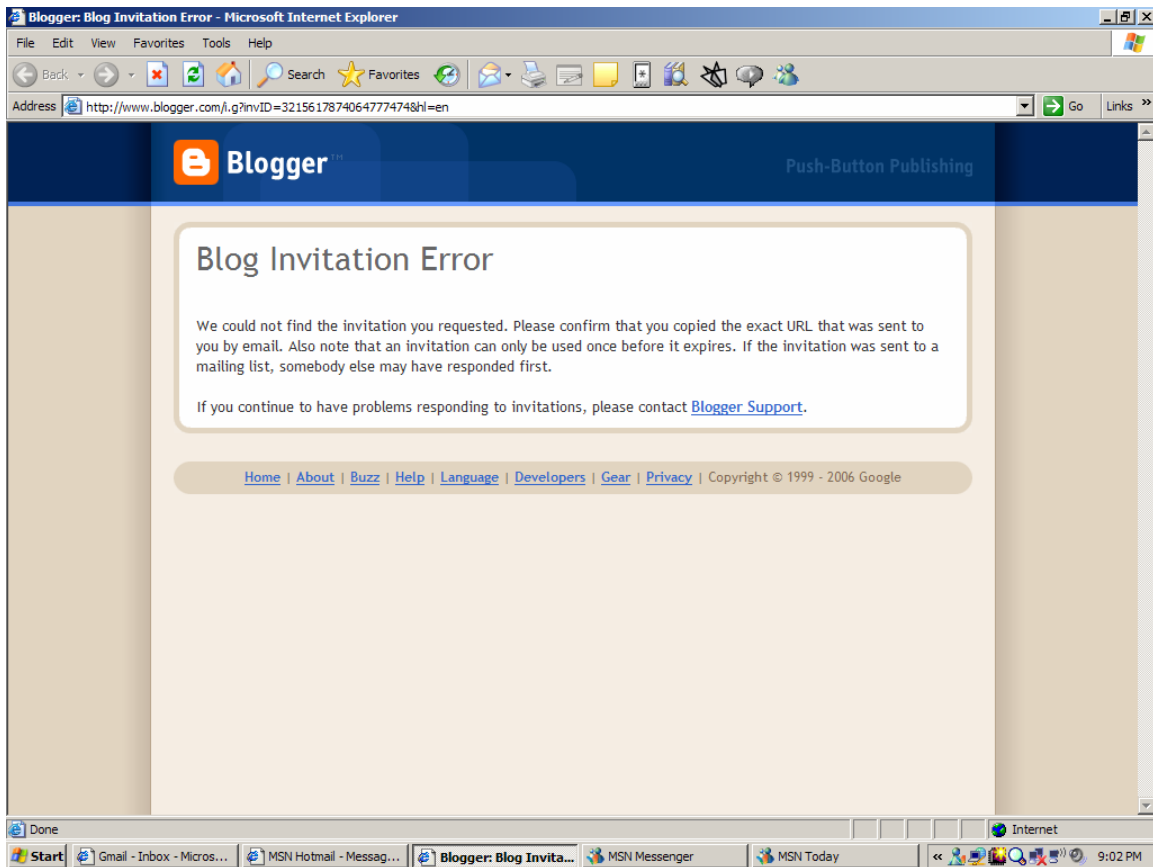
Blogger: Blog Invitation Error - Microsoft Internet Explorer

File Edit View Favorites Tools Help

Back Search Favorites

Address http://www.blogger.com/i.g?invID=3215617874064777474&hl=en Go Links »

Blogger

Push-Button Publishing

Blog Invitation Error

We could not find the invitation you requested. Please confirm that you copied the exact URL that was sent to you by email. Also note that an invitation can only be used once before it expires. If the invitation was sent to a mailing list, somebody else may have responded first.

If you continue to have problems responding to invitations, please contact Blogger Support.

Home | About | Buzz | Help | Language | Developers | Gear | Privacy | Copyright © 1999 - 2006 Google

Done

Internet

Start Gmail - Inbox - Micros... MSN Hotmail - Messag... Blogger: Blog Invita... MSN Messenger MSN Today 9:02 PM